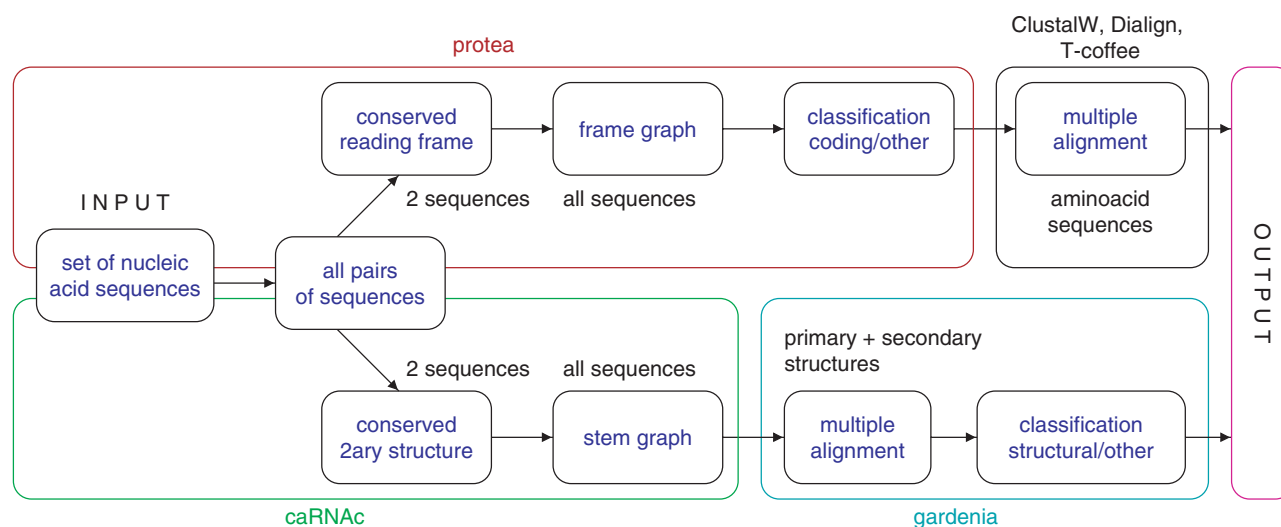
protea

ClustalW, Dialign, T-coffee

INPUT

set of nucleic acid sequences

all pairs of sequences

conserved reading frame

2 sequences

frame graph

all sequences

classification coding/other

multiple alignment

aminoacid sequences

OUTPUT

2 sequences

all sequences

conserved 2ary structure

stem graph

primary + secondary structures

multiple alignment

classification structural/other

caRNAc

gardenia